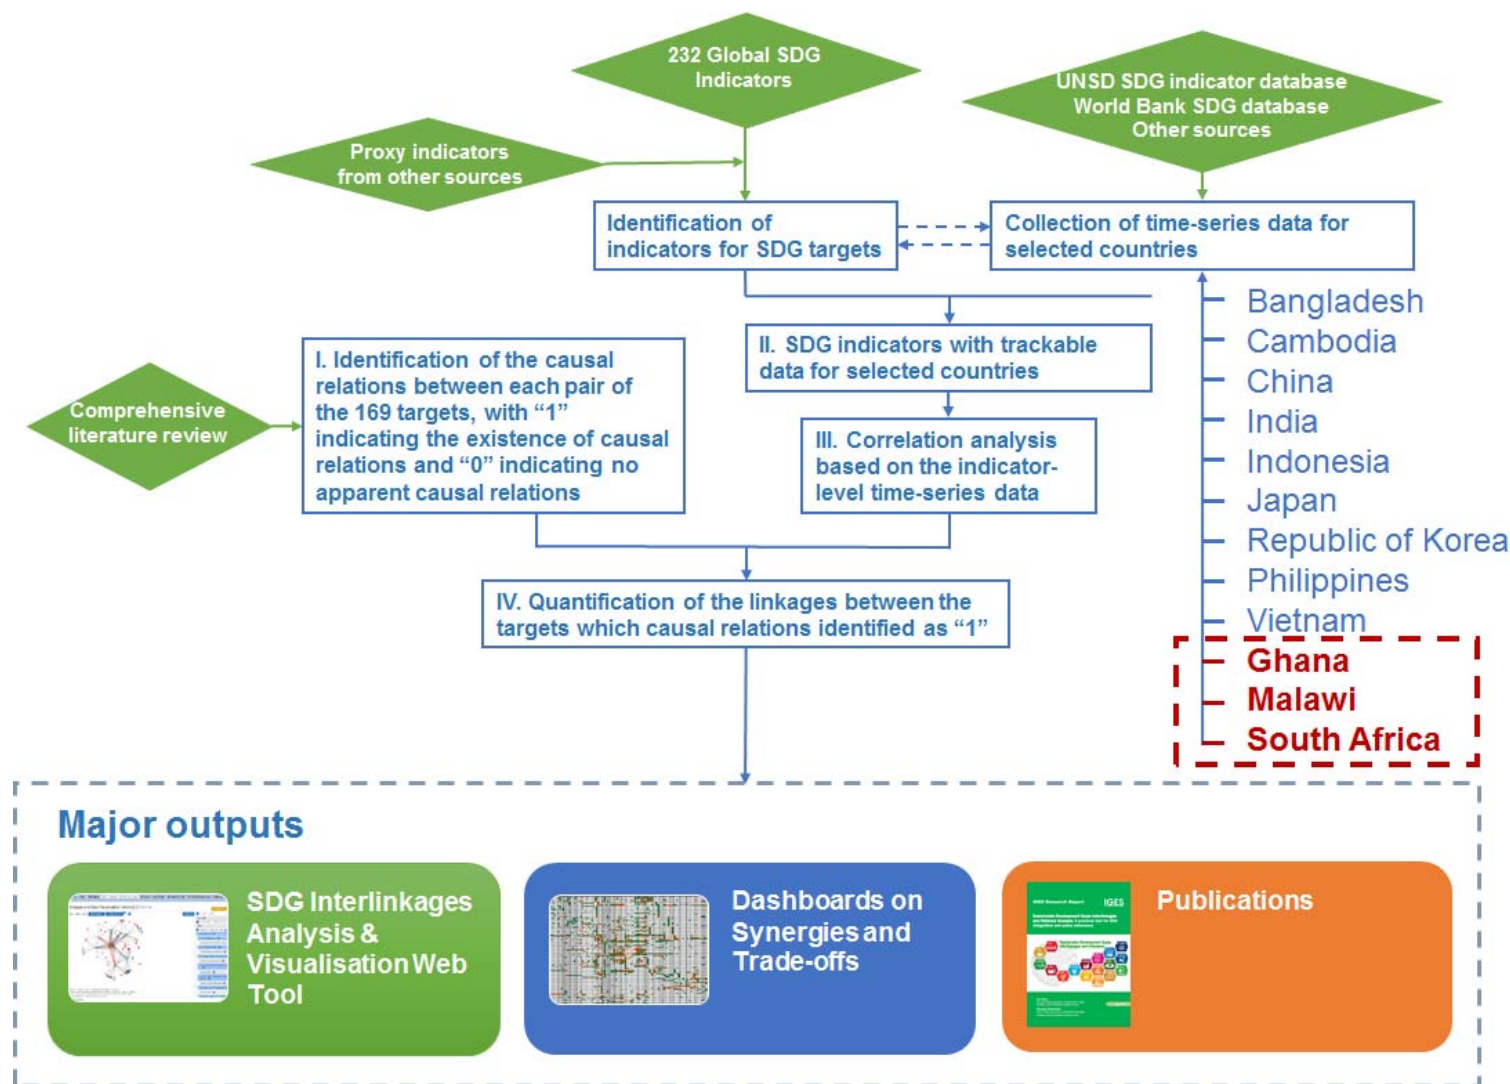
232 Global SDG Indicators

UNSD SDG indicator database
World Bank SDG database
Other sources

Proxy indicators from other sources

Identification of indicators for SDG targets

Collection of time-series data for selected countries

Bangladesh
Cambodia
China
India
Indonesia
Japan
Republic of Korea
Philippines
Vietnam
Ghana
Malawi
South Africa

II. SDG indicators with trackable data for selected countries

Comprehensive literature review

I. Identification of the causal relations between each pair of the 169 targets, with "1" indicating the existence of causal relations and "0" indicating no apparent causal relations

III. Correlation analysis based on the indicator-level time-series data

IV. Quantification of the linkages between the targets which causal relations identified as "1"

Major outputs

SDG Interlinkages Analysis & Visualisation Web Tool

Dashboards on Synergies and Trade-offs

Publications